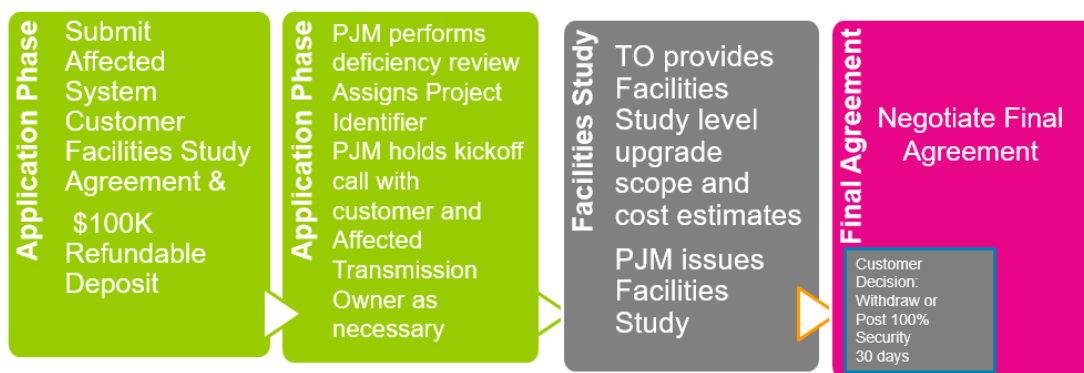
Application Phase

Submit Affected System Customer Facilities Study Agreement &

$100K Refundable Deposit

Application Phase

PJM performs deficiency review
Assigns Project Identifier
PJM holds kickoff call with customer and Affected Transmission Owner as necessary

Facilities Study

TO provides Facilities Study level upgrade scope and cost estimates

PJM issues Facilities Study

Final Agreement

Negotiate Final Agreement

Customer Decision: Withdraw or Post 100% Security
30 days